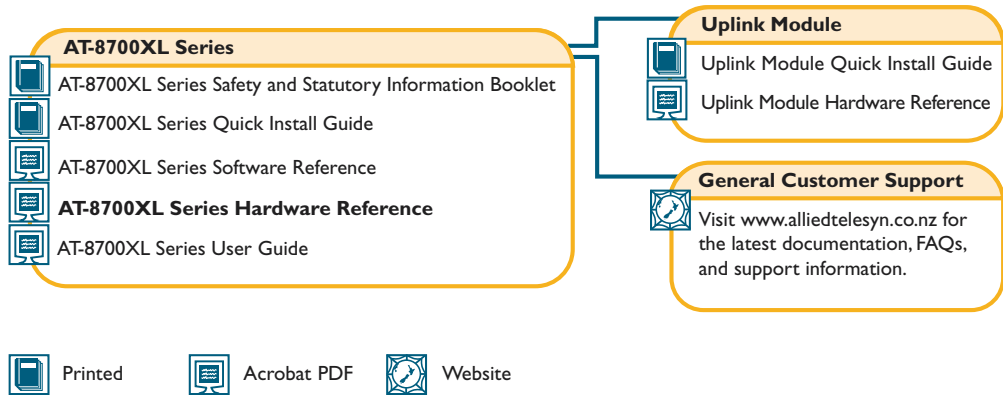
AT-8700XL Series

AT-8700XL Series Safety and Statutory Information Booklet

AT-8700XL Series Quick Install Guide

AT-8700XL Series Software Reference

**AT-8700XL Series Hardware Reference**

AT-8700XL Series User Guide

Uplink Module

Uplink Module Quick Install Guide

Uplink Module Hardware Reference

General Customer Support

Visit www.alliedtelesyn.co.nz for the latest documentation, FAQs, and support information.

Printed

Acrobat PDF

Website